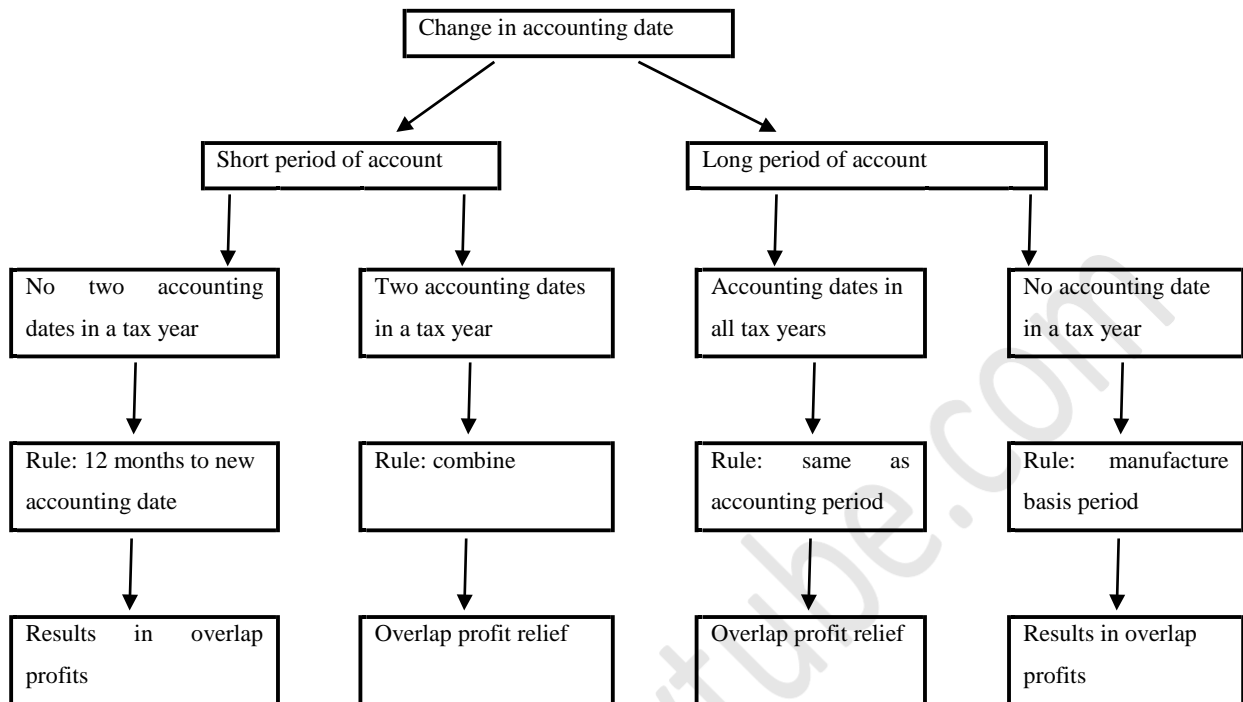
Change in accounting date

Short period of account

Long period of account

No two accounting dates in a tax year

Two accounting dates in a tax year

Accounting dates in all tax years

No accounting date in a tax year

Rule: 12 months to new accounting date

Rule: combine

Rule: same as accounting period

Rule: manufacture basis period

Results in overlap profits

Overlap profit relief

Overlap profit relief

Results in overlap profits

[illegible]tube.com